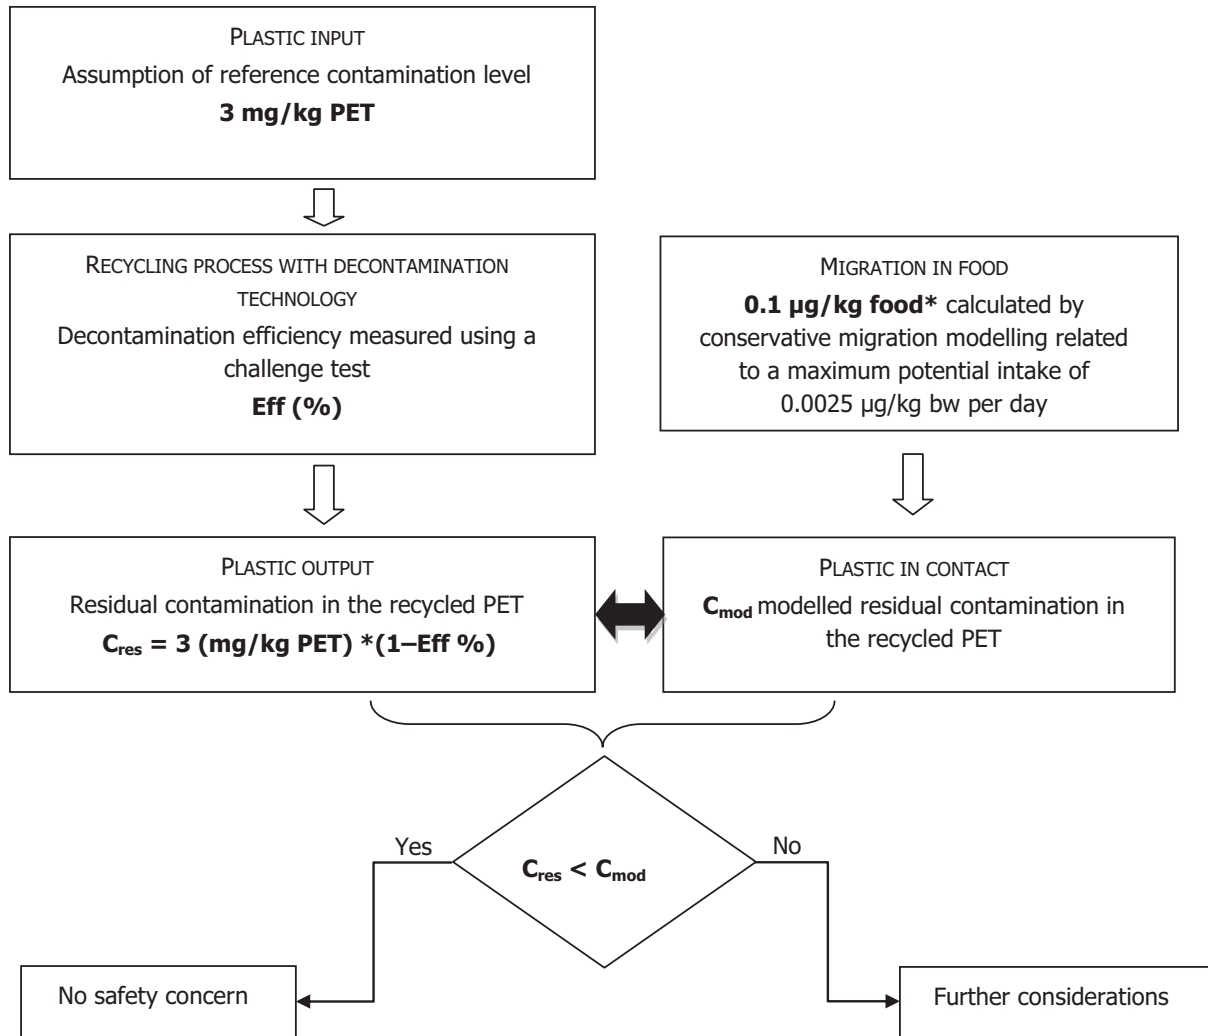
PLASTIC INPUT
Assumption of reference contamination level
**3 mg/kg PET**

RECYCLING PROCESS WITH DECONTAMINATION TECHNOLOGY
Decontamination efficiency measured using a challenge test
**Eff (%)**

MIGRATION IN FOOD
**0.1 µg/kg food*** calculated by conservative migration modelling related to a maximum potential intake of 0.0025 µg/kg bw per day

PLASTIC OUTPUT
Residual contamination in the recycled PET
$C_{res}$ = 3 (mg/kg PET) *(1–Eff %)

PLASTIC IN CONTACT
$C_{mod}$ modelled residual contamination in the recycled PET

$C_{res} < C_{mod}$

Yes

No

No safety concern

Further considerations